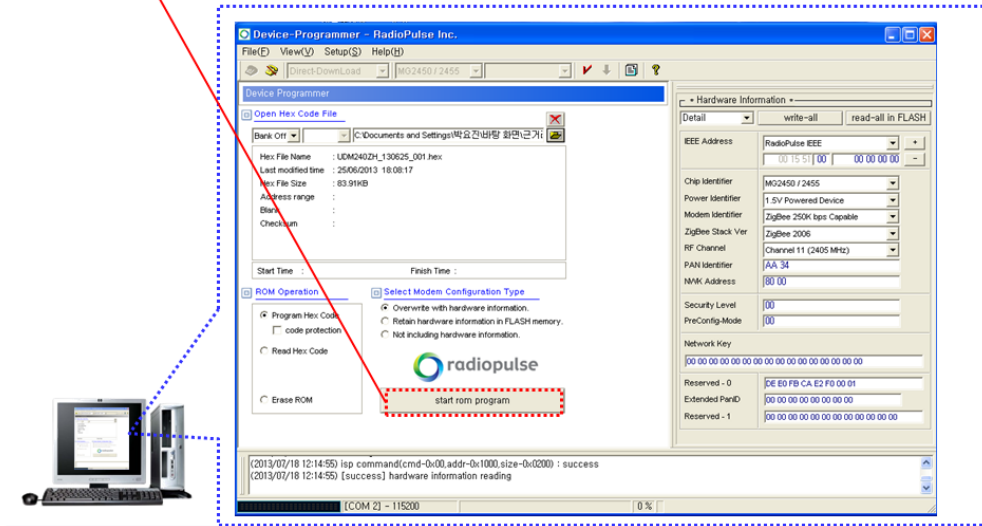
Device-Programmer - RadioPulse Inc.

File(F) View(V) Setup(S) Help(H)

Direct-DownLoad MG2450 / 2455

Device Programmer

Open Hex Code File

Bank Off C:\Documents and Settings\박요진\바탕 화면\근거:

Hex File Name : UDM240ZH_130625_001.hex
Last modified time : 25/06/2013 18:08:17
Hex File Size : 83.91KB
Address range :
Blank :
Checksum :

Start Time : Finish Time :

ROM Operation

Program Hex Code
code protection
Read Hex Code
Erase ROM

Select Modem Configuration Type

Overwrite with hardware information.
Retain hardware information in FLASH memory.
Not including hardware information.

radiopulse

start rom program

Hardware Information

Detail write-all read-all in FLASH

IEEE Address RadioPulse IEEE +
00 15 51 00 00 00 00 00 -

Chip Identifier MG2450 / 2455
Power Identifier 1.5V Powered Device
Modem Identifier ZigBee 250K bps Capable
ZigBee Stack Ver ZigBee 2006
RF Channel Channel 11 (2405 MHz)
PAN Identifier AA 34
NWK Address 80 00

Security Level 00
PreConfig-Mode 00

Network Key
00 00 00 00 00 00 00 00 00 00 00 00 00 00 00 00

Reserved - 0 DE E0 FB CA E2 F0 00 01
Extended PanID 00 00 00 00 00 00 00 00
Reserved - 1 00 00 00 00 00 00 00 00 00 00 00 00 00 00

(2013/07/18 12:14:55) isp command(cmd=0x00,addr=0x1000,size=0x0200) : success
(2013/07/18 12:14:55) [success] hardware information reading

[COM 2] - 115200 0 %